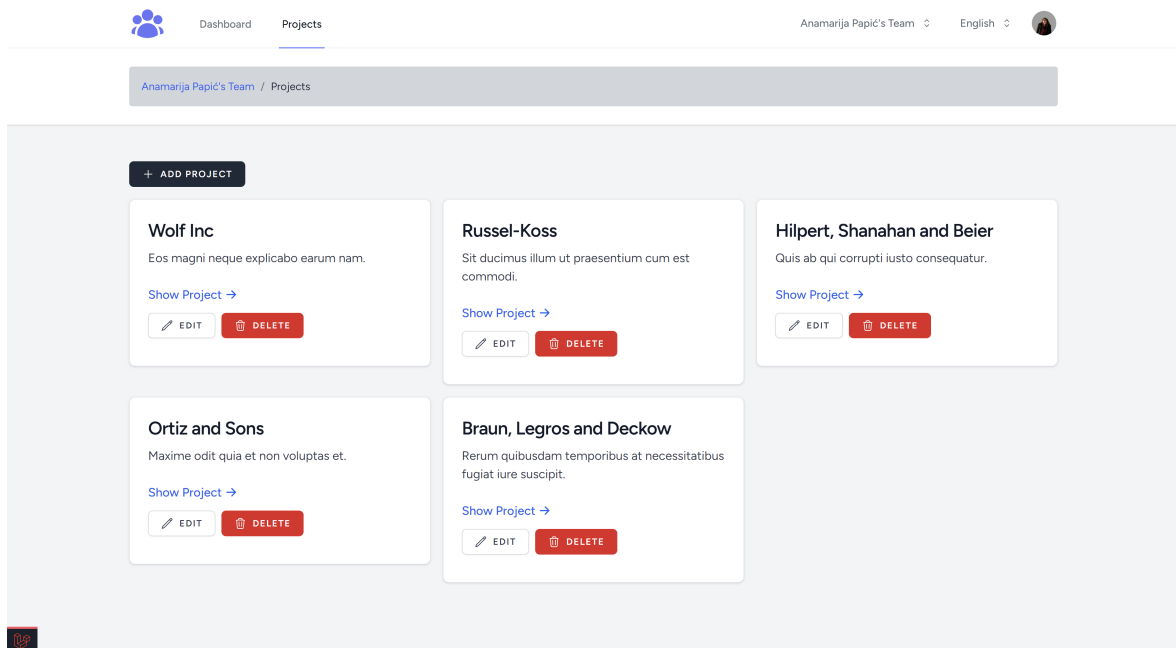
Dashboard Projects

Anamarija Papić's Team English

Anamarija Papić's Team / Projects

+ ADD PROJECT

Wolf Inc

Eos magni neque explicabo earum nam.

Show Project →

EDIT DELETE

Russel-Koss

Sit ducimus illum ut praesentium cum est commodi.

Show Project →

EDIT DELETE

Hilpert, Shanahan and Beier

Quis ab qui corrupti iusto consequatur.

Show Project →

EDIT DELETE

Ortiz and Sons

Maxime odit quia et non voluptas et.

Show Project →

EDIT DELETE

Braun, Legros and Deckow

Rerum quibusdam temporibus at necessitatibus fugiat iure suscipit.

Show Project →

EDIT DELETE